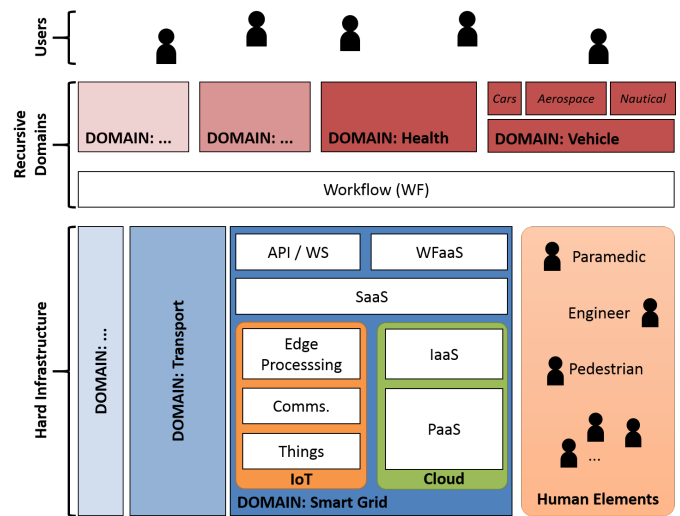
Users

Recursive Domains

DOMAIN: ...

DOMAIN: ...

DOMAIN: Health

Cars

Aerospace

Nautical

DOMAIN: Vehicle

Workflow (WF)

Hard Infrastructure

DOMAIN: ...

DOMAIN: Transport

API / WS

WFaaS

SaaS

Edge Processsing

Comms.

Things

IoT

IaaS

PaaS

Cloud

DOMAIN: Smart Grid

Paramedic

Engineer

Pedestrian

...

Human Elements